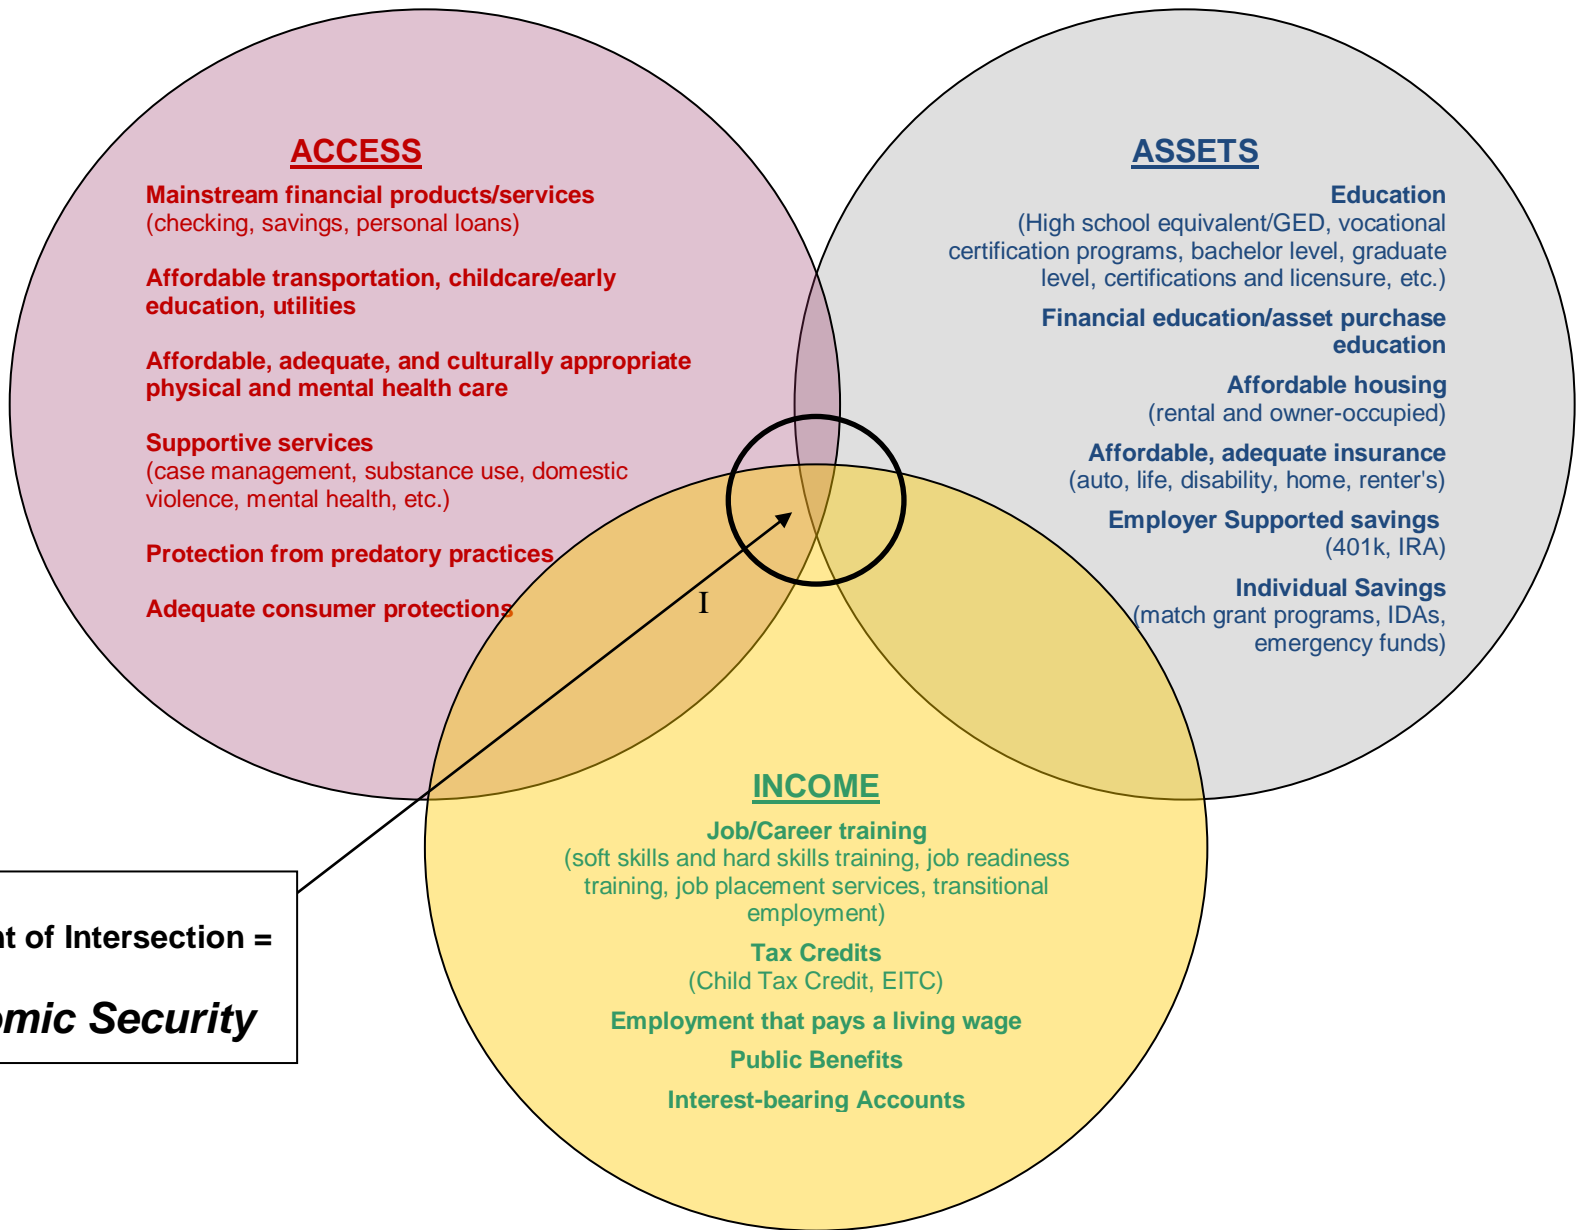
ACCESS

Mainstream financial products/services
(checking, savings, personal loans)

Affordable transportation, childcare/early education, utilities

Affordable, adequate, and culturally appropriate physical and mental health care

Supportive services
(case management, substance use, domestic violence, mental health, etc.)

Protection from predatory practices

Adequate consumer protections

ASSETS

Education
(High school equivalent/GED, vocational certification programs, bachelor level, graduate level, certifications and licensure, etc.)

Financial education/asset purchase education

Affordable housing
(rental and owner-occupied)

Affordable, adequate insurance
(auto, life, disability, home, renter's)

Employer Supported savings
(401k, IRA)

Individual Savings
(match grant programs, IDAs, emergency funds)

I

INCOME

Job/Career training
(soft skills and hard skills training, job readiness training, job placement services, transitional employment)

Tax Credits
(Child Tax Credit, EITC)

Employment that pays a living wage

Public Benefits

Interest-bearing Accounts

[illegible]t of Intersection =

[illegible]mic Security